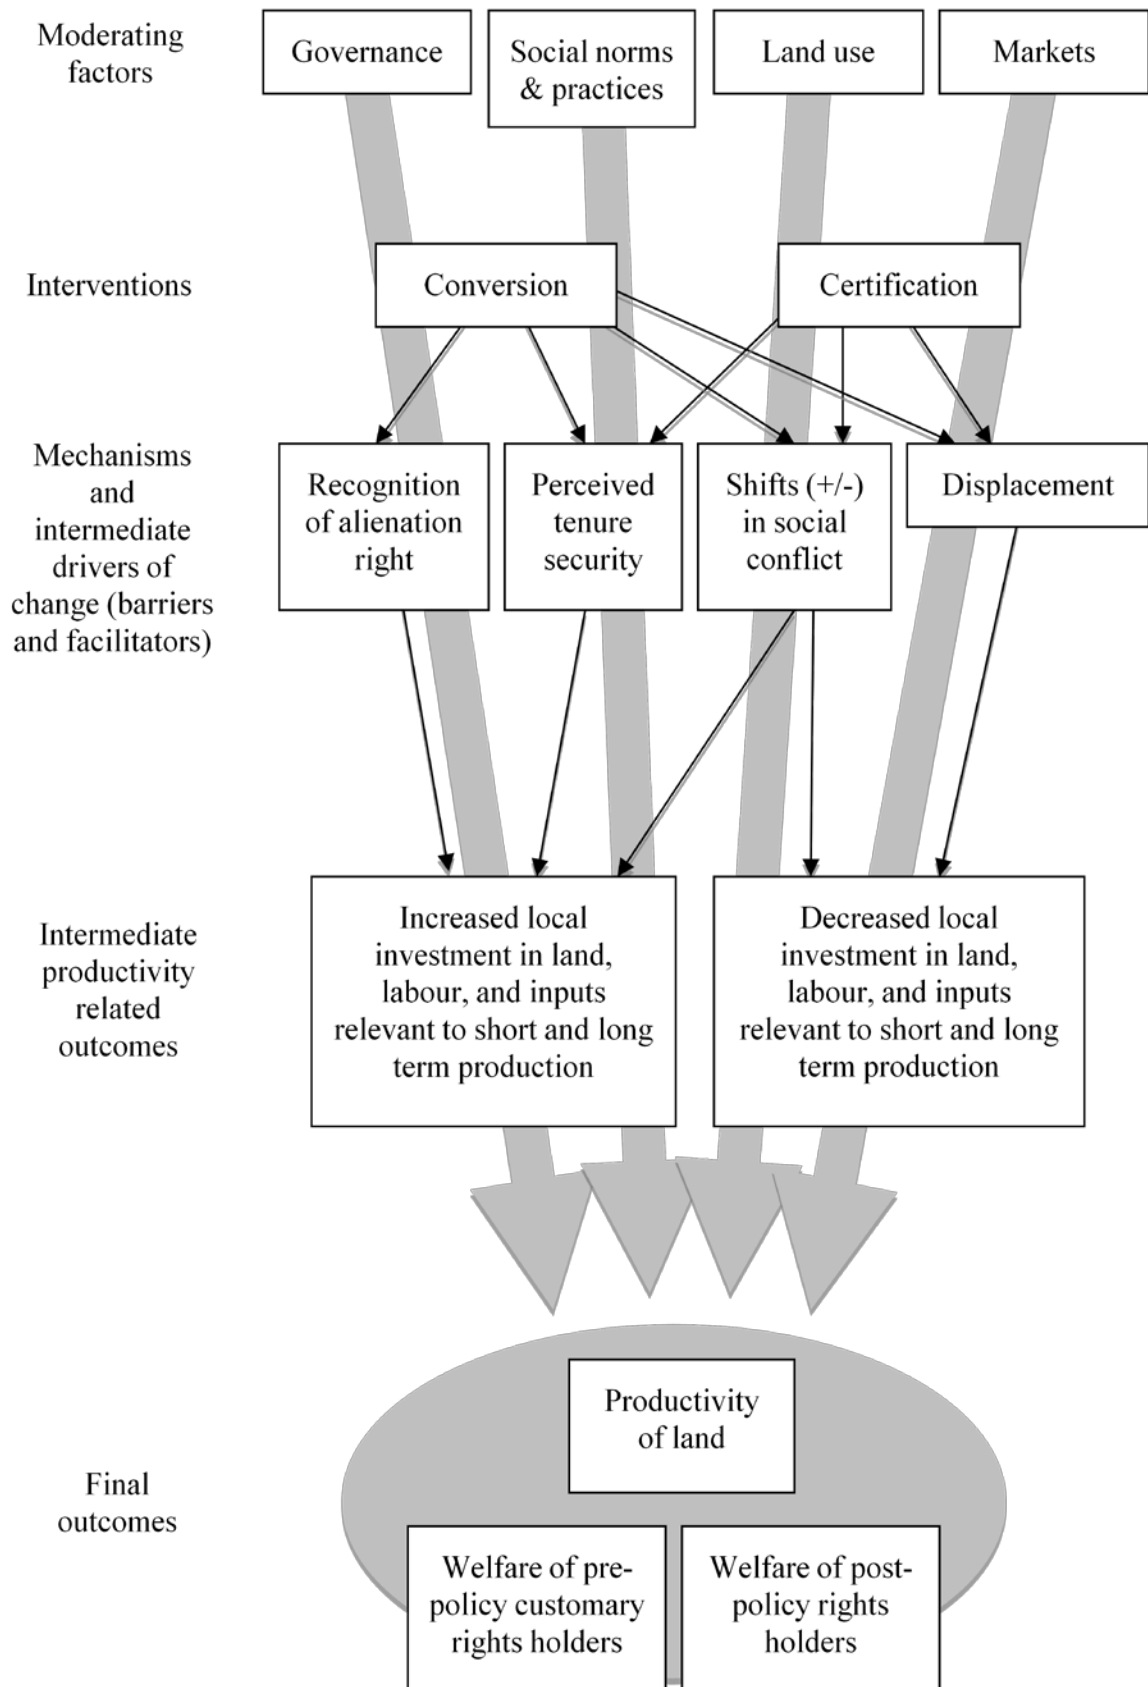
Moderating factors

Governance

Social norms & practices

Land use

Markets

Interventions

Conversion

Certification

Mechanisms and intermediate drivers of change (barriers and facilitators)

Recognition of alienation right

Perceived tenure security

Shifts (+/-) in social conflict

Displacement

Intermediate productivity related outcomes

Increased local investment in land, labour, and inputs relevant to short and long term production

Decreased local investment in land, labour, and inputs relevant to short and long term production

Final outcomes

Productivity of land

Welfare of pre-policy customary rights holders

Welfare of post-policy rights holders